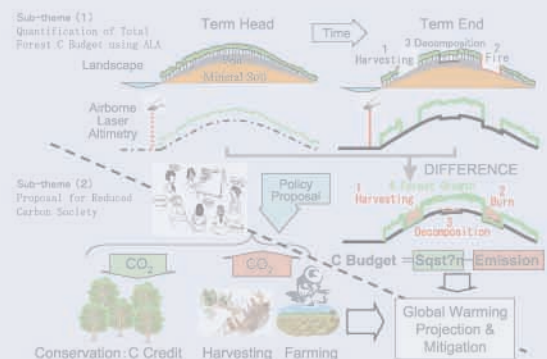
Sub-theme (1)
Quantification of Total Forest C Budget using ALA

Term Head

Time

Term End

Landscape

Peat

Mineral Soil

1 Harvesting

3 Decomposition

2 Fire

Airborne Laser Altimetry

DIFFERENCE

Sub-theme (2)
Proposal for Reduced Carbon Society

Policy Proposal

1 Harvesting

4 Forest Growth

2 Burn

3 Decomposition

C Budget = Sqst?n - Emission

$CO_2$

$CO_2$

Global Warming Projection & Mitigation

Conservation : C Credit

Harvesting

Farming